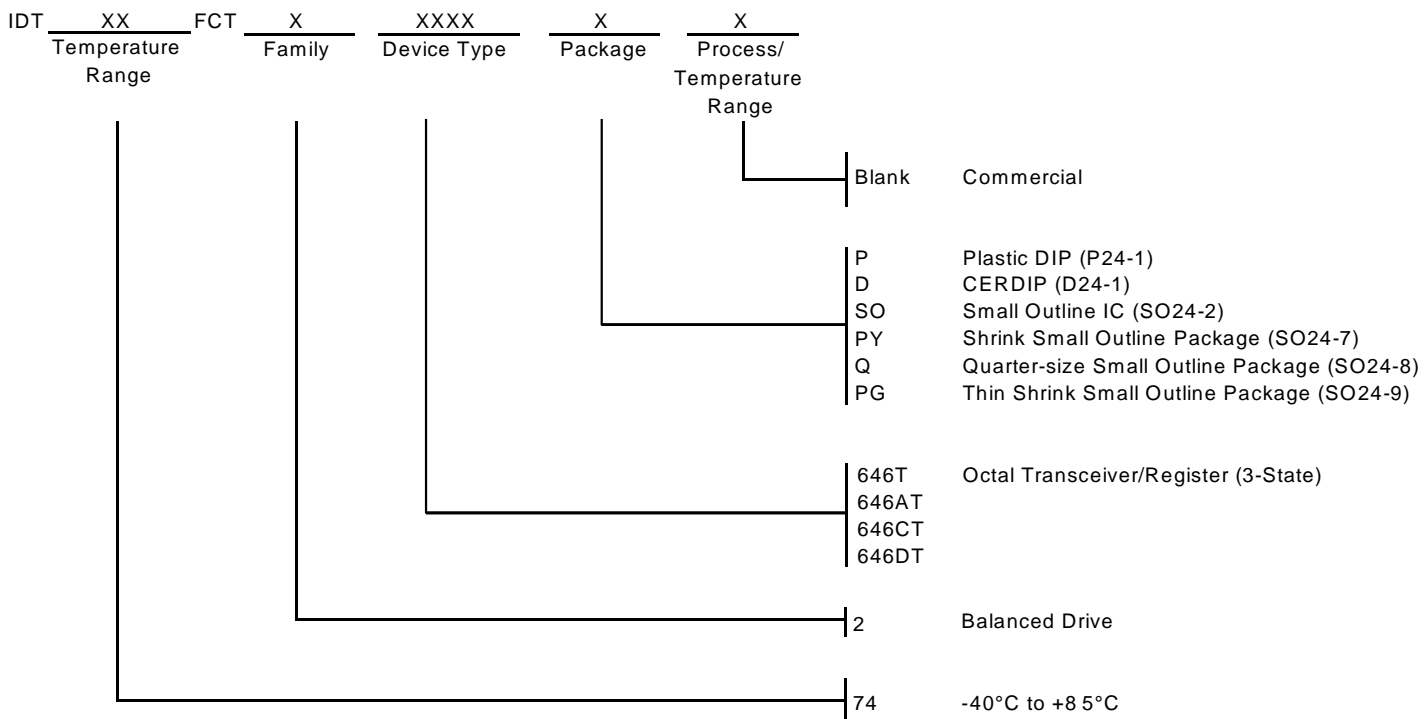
IDT XX Temperature Range FCT X Family XXXX Device Type X Package X Process/ Temperature Range

Blank Commercial

P Plastic DIP (P24-1)
D CERDIP (D24-1)
SO Small Outline IC (SO24-2)
PY Shrink Small Outline Package (SO24-7)
Q Quarter-size Small Outline Package (SO24-8)
PG Thin Shrink Small Outline Package (SO24-9)

646T Octal Transceiver/Register (3-State)
646AT
646CT
646DT

2 Balanced Drive

74 -40°C to +85°C